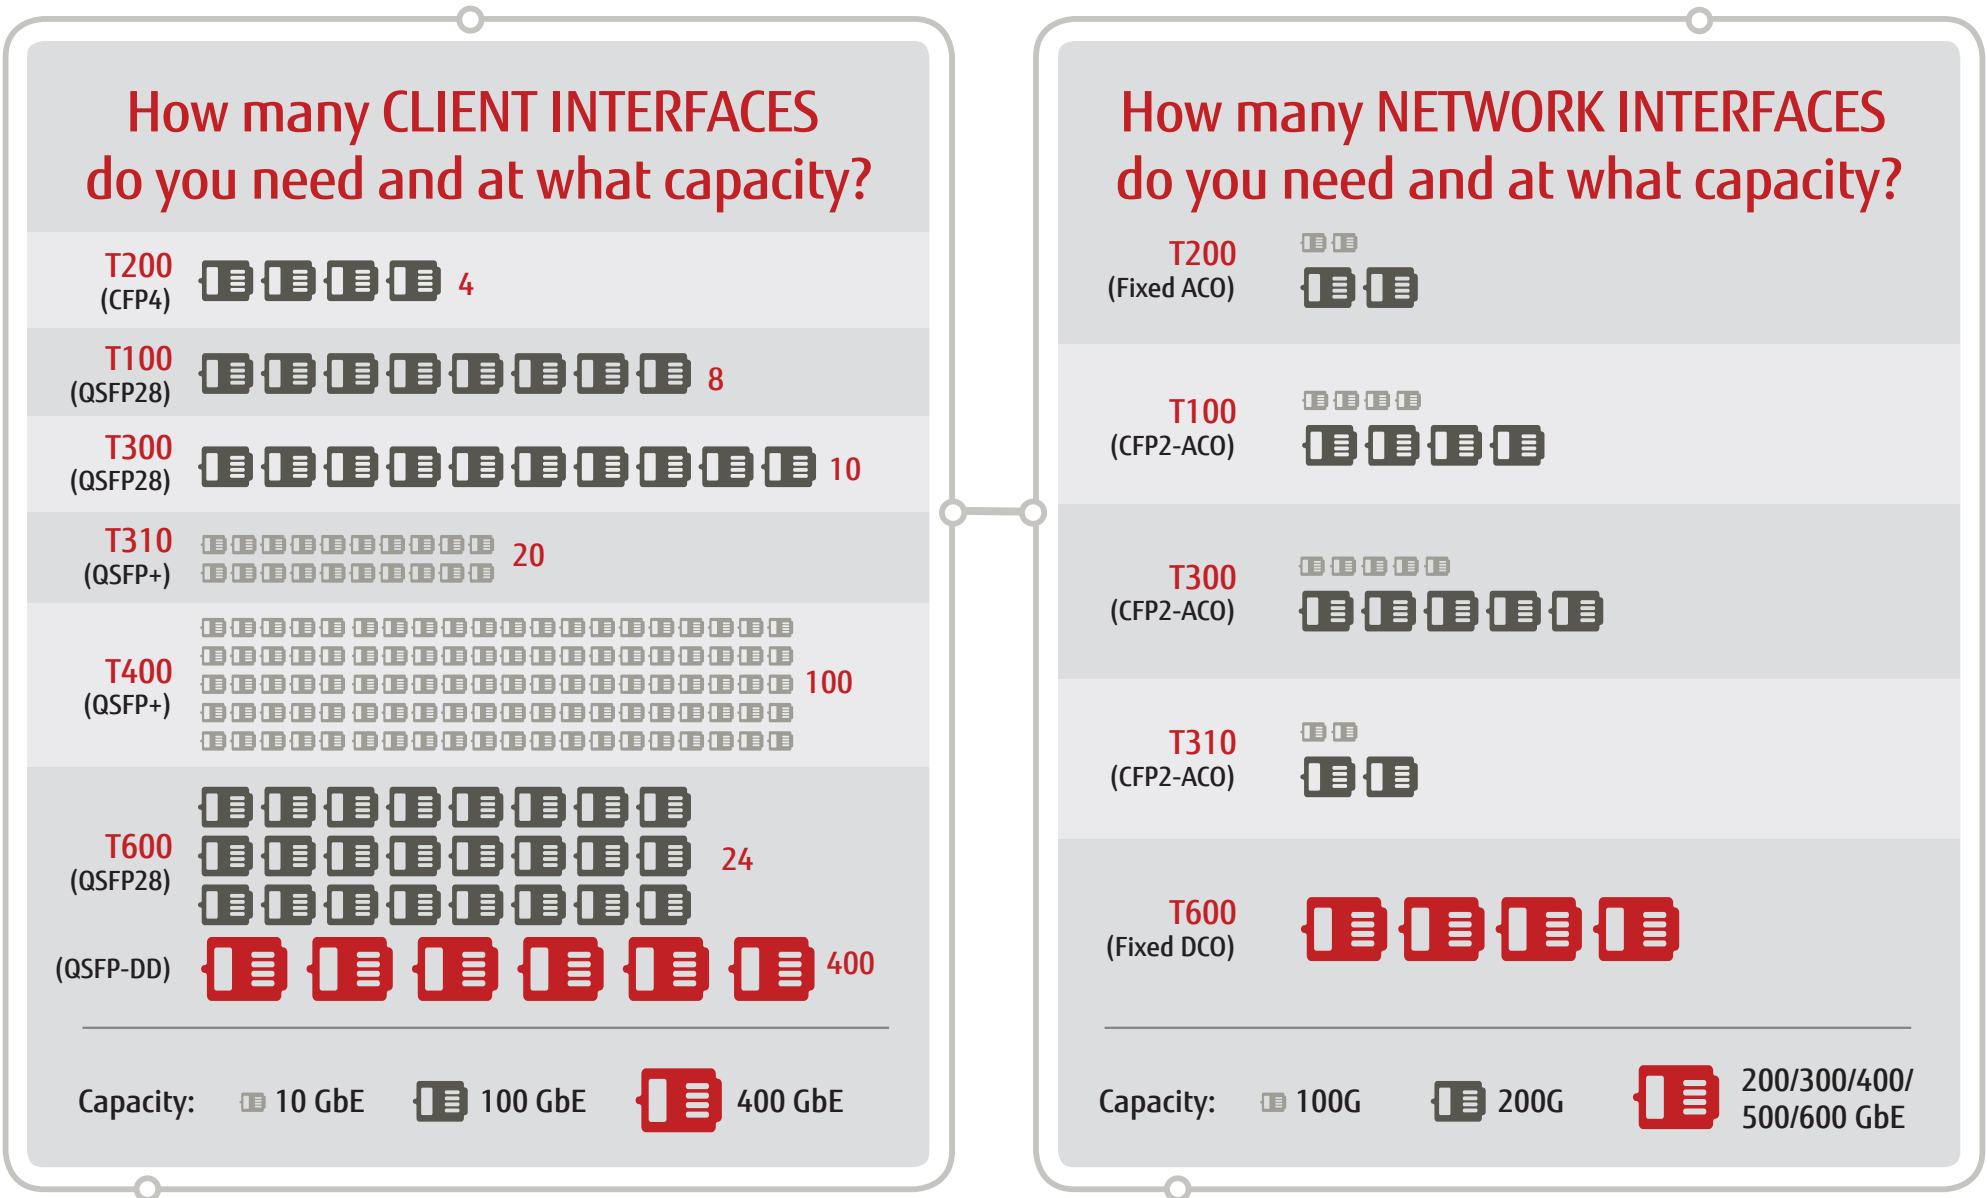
How many CLIENT INTERFACES do you need and at what capacity?

T200 (CFP4) 4

T100 (QSFP28) 8

T300 (QSFP28) 10

T310 (QSFP+) 20

T400 (QSFP+) 100

T600 (QSFP28) 24

(QSFP-DD) 400

Capacity: 10 GbE 100 GbE 400 GbE

How many NETWORK INTERFACES do you need and at what capacity?

T200 (Fixed ACO)

T100 (CFP2-ACO)

T300 (CFP2-ACO)

T310 (CFP2-ACO)

T600 (Fixed DCO)

Capacity: 100G 200G 200/300/400/ 500/600 GbE